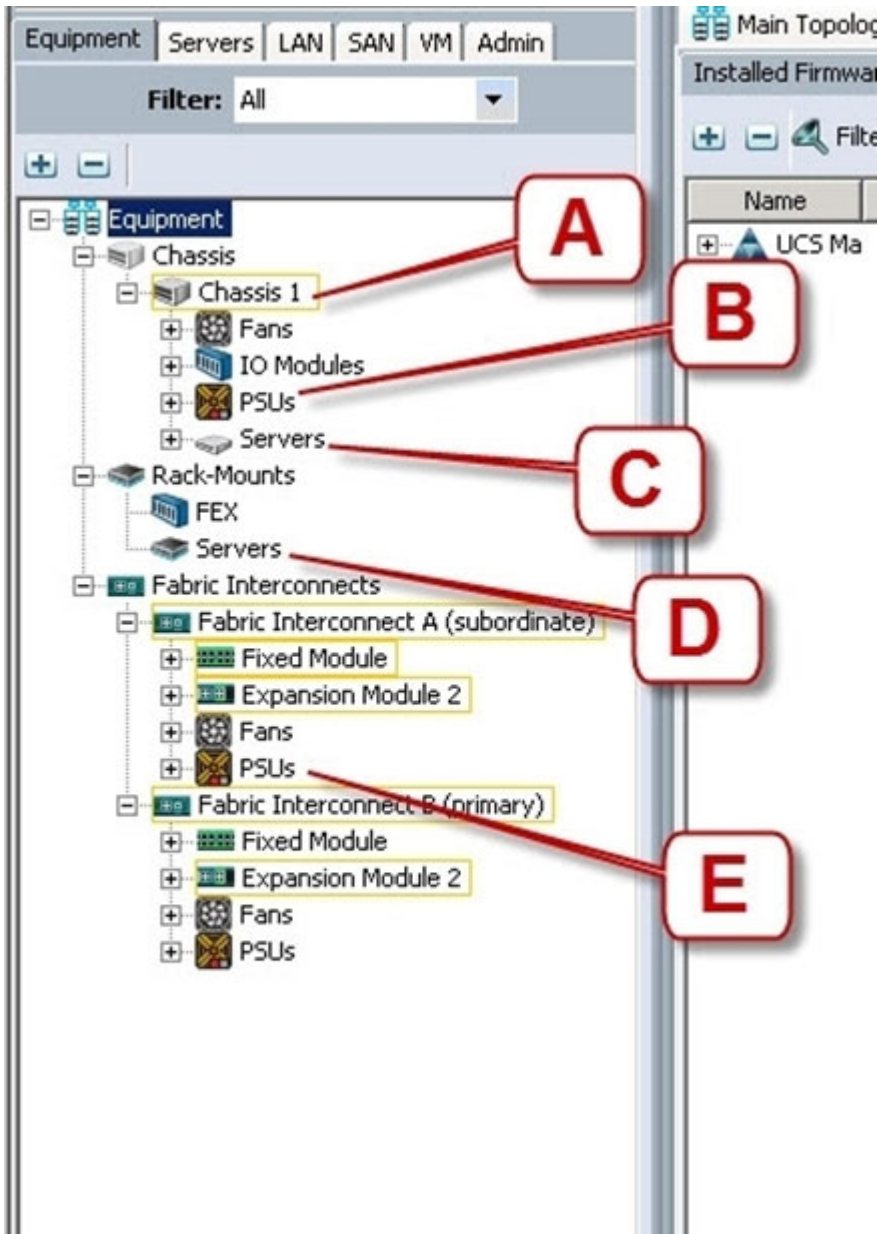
Equipment | Servers | LAN | SAN | VM | Admin

Filter: All

Equipment
Chassis
Chassis 1
Fans
IO Modules
PSUs
Servers
Rack-Mounts
FEX
Servers
Fabric Interconnects
Fabric Interconnect A (subordinate)
Fixed Module
Expansion Module 2
Fans
PSUs
Fabric Interconnect B (primary)
Fixed Module
Expansion Module 2
Fans
PSUs

A
B
C
D
E

Main Topolog
Installed Firmwar
Filte
Name
UCS Ma